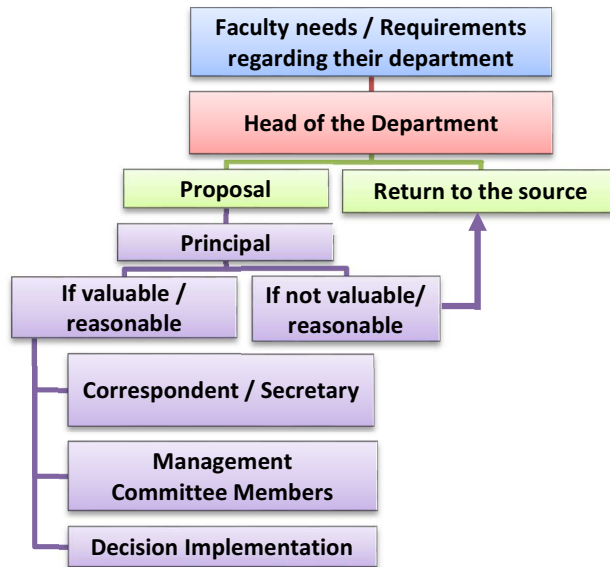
Faculty needs / Requirements regarding their department

Head of the Department

Proposal

Return to the source

Principal

If valuable / reasonable

If not valuable/ reasonable

Correspondent / Secretary

Management Committee Members

Decision Implementation